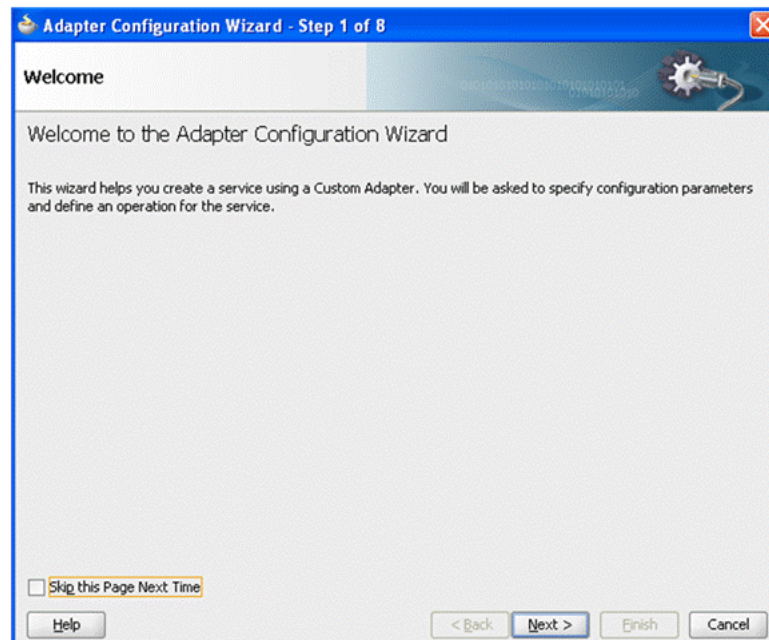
Adapter Configuration Wizard - Step 1 of 8

Welcome

Welcome to the Adapter Configuration Wizard

This wizard helps you create a service using a Custom Adapter. You will be asked to specify configuration parameters and define an operation for the service.

Skip this Page Next Time

Help

< Back

Next >

Finish

Cancel